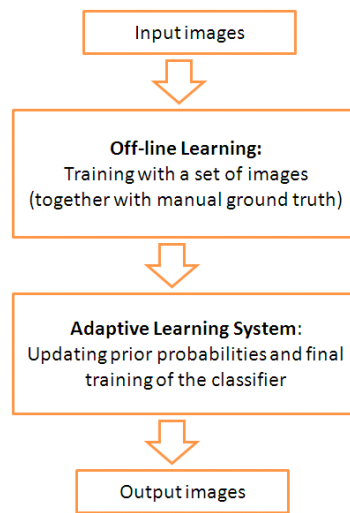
Input images

Off-line Learning:
Training with a set of images (together with manual ground truth)

Adaptive Learning System:
Updating prior probabilities and final training of the classifier

Output images